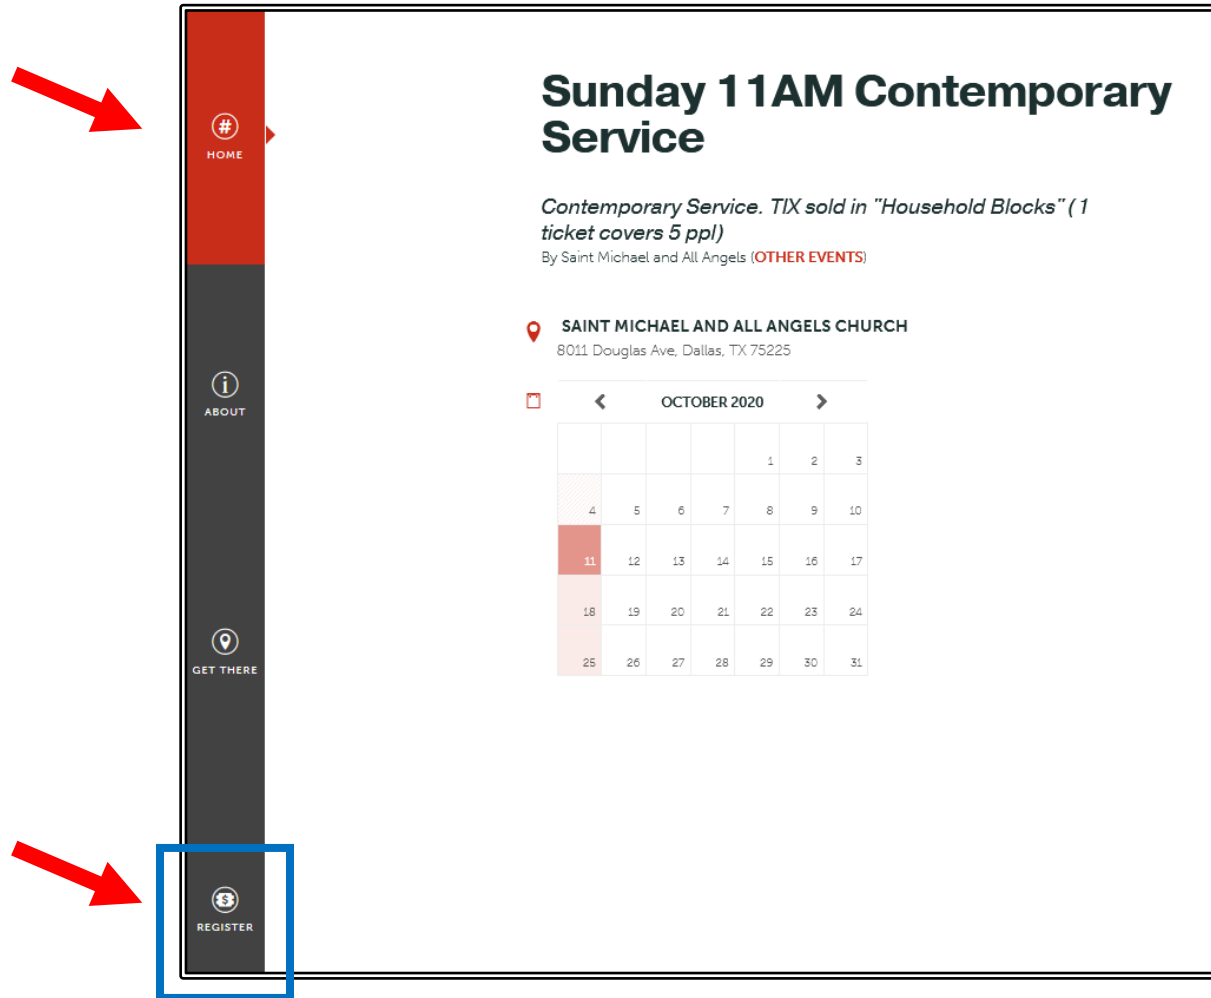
HOME

ABOUT

GET THERE

REGISTER

Sunday 11AM Contemporary Service

Contemporary Service. TIX sold in "Household Blocks" ( 1 ticket covers 5 ppl)
By Saint Michael and All Angels (OTHER EVENTS)

SAINT MICHAEL AND ALL ANGELS CHURCH
8011 Douglas Ave, Dallas, TX 75225

OCTOBER 2020

| | | | | | | |
|---|---|---|---|---|---|---|
| | | | | 1 | 2 | 3 |
| 4 | 5 | 6 | 7 | 8 | 9 | 10 |
| 11 | 12 | 13 | 14 | 15 | 16 | 17 |
| 18 | 19 | 20 | 21 | 22 | 23 | 24 |
| 25 | 26 | 27 | 28 | 29 | 30 | 31 |